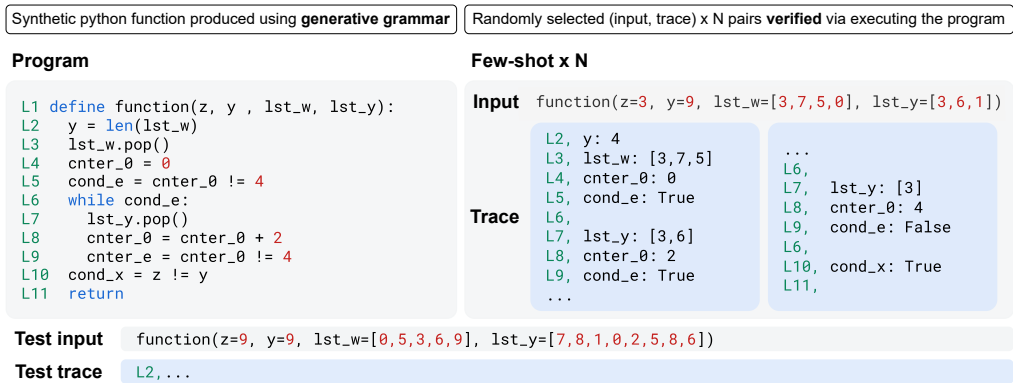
Synthetic python function produced using **generative grammar**

Randomly selected (input, trace) x N pairs **verified** via executing the program

**Program**

L1 define function(z, y , lst_w, lst_y):
L2 y = len(lst_w)
L3 lst_w.pop()
L4 cnter_0 = 0
L5 cond_e = cnter_0 != 4
L6 while cond_e:
L7 lst_y.pop()
L8 cnter_0 = cnter_0 + 2
L9 cnter_e = cnter_0 != 4
L10 cond_x = z != y
L11 return

**Few-shot x N**

**Input** function(z=3, y=9, lst_w=[3,7,5,0], lst_y=[3,6,1])

**Trace**

L2, y: 4
L3, lst_w: [3,7,5]
L4, cnter_0: 0
L5, cond_e: True
L6,
L7, lst_y: [3,6]
L8, cnter_0: 2
L9, cond_e: True
...

...
L6,
L7, lst_y: [3]
L8, cnter_0: 4
L9, cond_e: False
L6,
L10, cond_x: True
L11,

**Test input** function(z=9, y=9, lst_w=[0,5,3,6,9], lst_y=[7,8,1,0,2,5,8,6])

**Test trace** L2,...